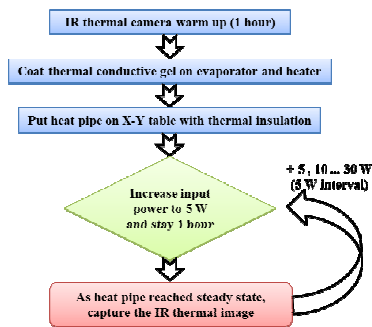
IR thermal camera warm up (1 hour)

Coat thermal conductive gel on evaporator and heater

Put heat pipe on X-Y table with thermal insulation

Increase input power to 5 W and stay 1 hour

+ 5 , 10 ... 30 W (5 W interval)

As heat pipe reached steady state, capture the IR thermal image